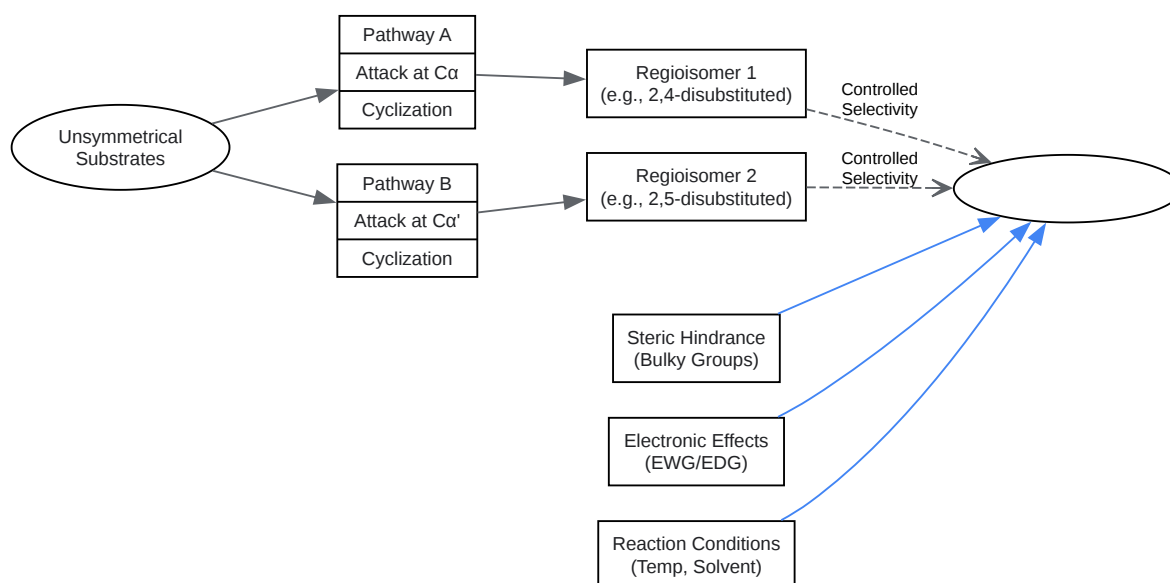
Unsymmetrical Substrates

Pathway A
Attack at Cα
Cyclization

Pathway B
Attack at Cα'
Cyclization

Regioisomer 1
(e.g., 2,4-disubstituted)

Regioisomer 2
(e.g., 2,5-disubstituted)

Controlled Selectivity

Controlled Selectivity

Steric Hindrance
(Bulky Groups)

Electronic Effects
(EWG/EDG)

Reaction Conditions
(Temp, Solvent)